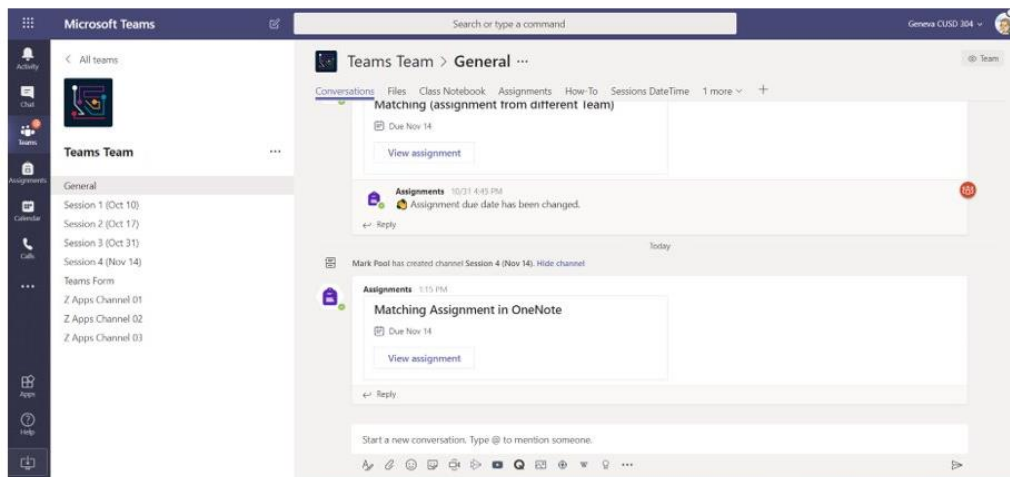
Microsoft Teams

Search or type a command

Geneva CUSD 304

Activity
Chat
Teams
Assignments
Calendar
Calls
...
Apps
Help

< All teams

Teams Team ...

General
Session 1 (Oct 10)
Session 2 (Oct 17)
Session 3 (Oct 31)
Session 4 (Nov 14)
Teams Form
Z Apps Channel 01
Z Apps Channel 02
Z Apps Channel 03

Teams Team > General ···

Team

Conversations Files Class Notebook Assignments How-To Sessions DateTime 1 more +

Matching (assignment from different Team)
Due Nov 14
View assignment

Assignments 10/31 4:45 PM
Assignment due date has been changed.
Reply

Today

Mark Pool has created channel Session 4 (Nov 14). Hide channel

Assignments 1:15 PM
Matching Assignment in OneNote
Due Nov 14
View assignment
Reply

Start a new conversation. Type @ to mention someone.